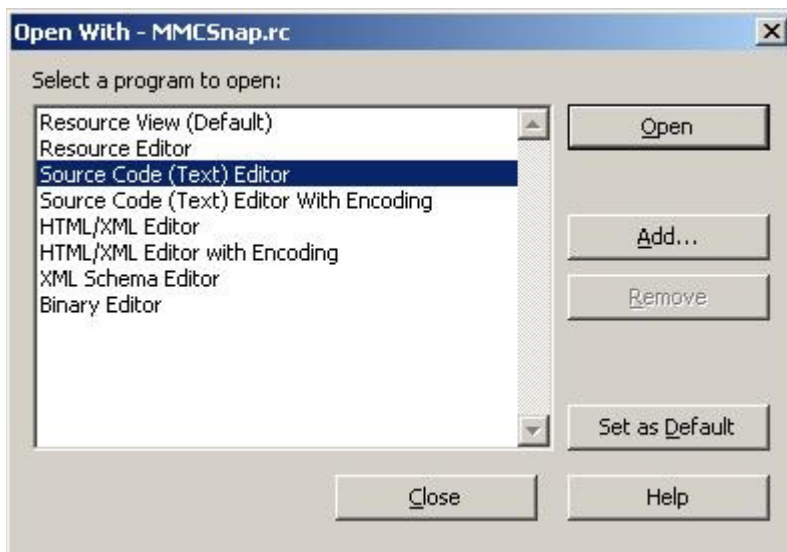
Open With - MMCSnap.rc

Select a program to open:

Resource View (Default)
Resource Editor
Source Code (Text) Editor
Source Code (Text) Editor With Encoding
HTML/XML Editor
HTML/XML Editor with Encoding
XML Schema Editor
Binary Editor

Open
Add...
Remove
Set as Default
Close
Help